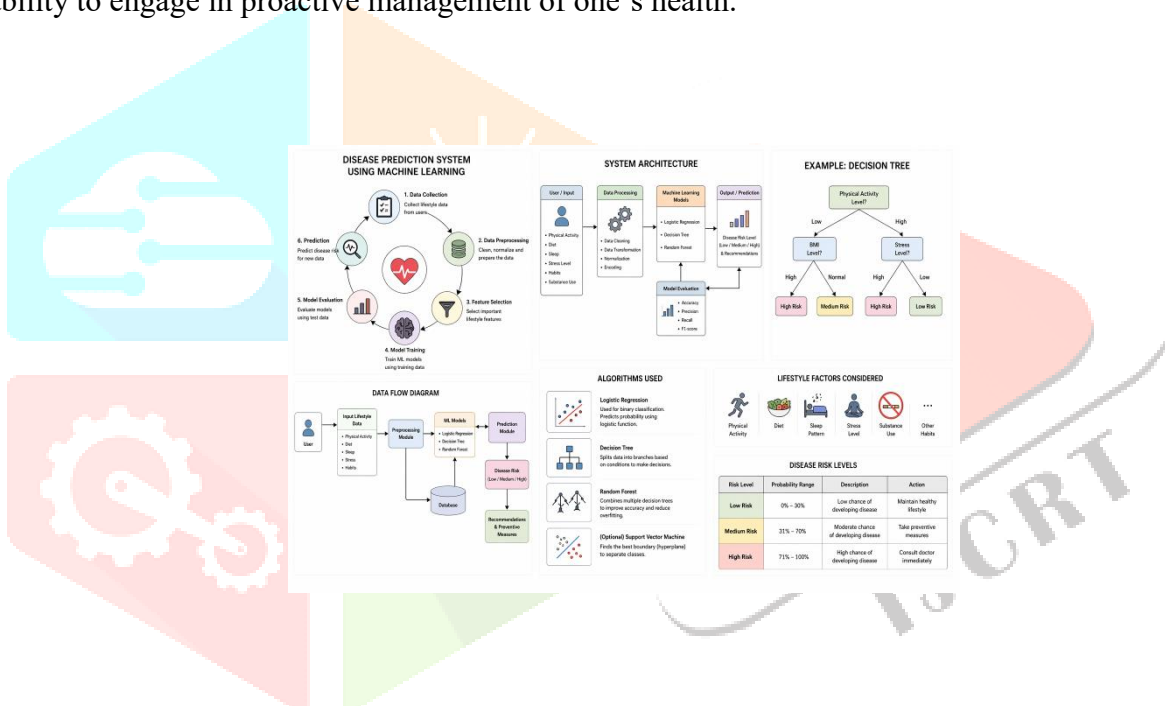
ability to engage in proactive management of one's health.

DISEASE PREDICTION SYSTEM USING MACHINE LEARNING

1. Data Collection
Collect lifestyle data from users.

2. Data Preprocessing
Clean, normalize and prepare the data

3. Feature Selection
Select important lifestyle features

4. Model Training
Train ML models using training data

5. Model Evaluation
Evaluate models using test data

6. Prediction
Predict disease risk for new data

SYSTEM ARCHITECTURE

User / Input
• Physical Activity
• Diet
• Sleep
• Stress Level
• Habits
• Substance Use

Data Processing
• Data Cleaning
• Data Transformation
• Normalization
• Encoding

Machine Learning Models
• Logistic Regression
• Decision Tree
• Random Forest

Output / Prediction
Disease Risk Level (Low / Medium / High) & Recommendations

Model Evaluation
• Accuracy
• Precision
• Recall
• F1-score

EXAMPLE: DECISION TREE

Physical Activity Level?
Low
High
BMI Level?
Stress Level?
High
Normal
High
Low
High Risk
Medium Risk
High Risk
Low Risk

DATA FLOW DIAGRAM

User
Input Lifestyle Data
• Physical Activity
• Diet
• Sleep
• Stress
• Habits
Preprocessing Module
ML Models
• Logistic Regression
• Decision Tree
• Random Forest
Prediction Module
Disease Risk (Low / Medium / High)
Database
Recommendations & Preventive Measures

ALGORITHMS USED

Logistic Regression
Used for binary classification. Predicts probability using logistic function.

Decision Tree
Splits data into branches based on conditions to make decisions.

Random Forest
Combines multiple decision trees to improve accuracy and reduce overfitting.

(Optional) Support Vector Machine
Finds the best boundary (hyperplane) to separate classes.

LIFESTYLE FACTORS CONSIDERED

Physical Activity
Diet
Sleep Pattern
Stress Level
Substance Use
Other Habits

DISEASE RISK LEVELS

| Risk Level | Probability Range | Description | Action |
|---|---|---|---|
| Low Risk | 0% – 30% | Low chance of developing disease | Maintain healthy lifestyle |
| Medium Risk | 31% – 70% | Moderate chance of developing disease | Take preventive measures |
| High Risk | 71% – 100% | High chance of developing disease | Consult doctor immediately |

IJCRT